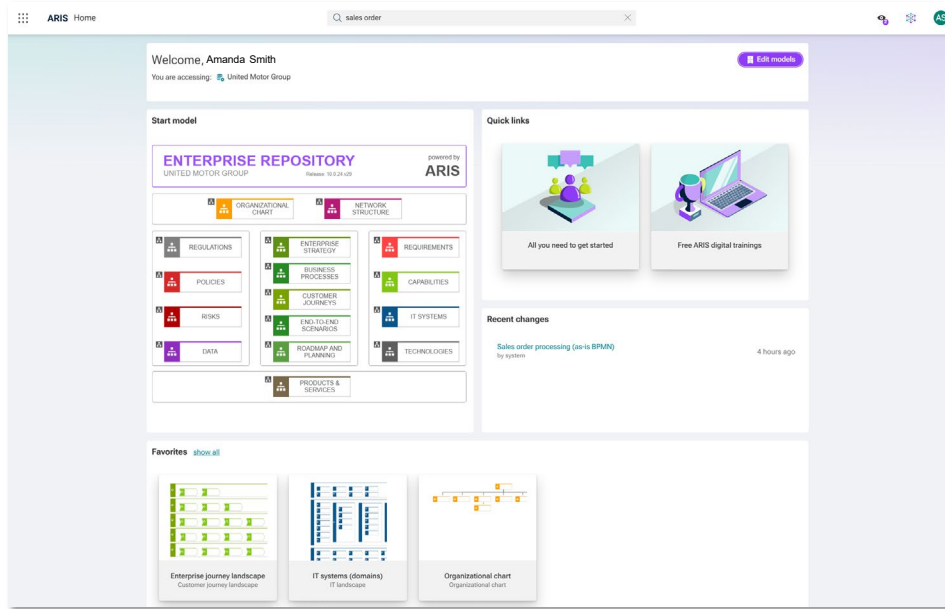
ARIS Home

sales order

AS

Welcome, Amanda Smith
You are accessing: United Motor Group

Edit models

Start model

ENTERPRISE REPOSITORY
UNITED MOTOR GROUP
Release: 10.0.24 x29
powered by
ARIS

ORGANIZATIONAL CHART
NETWORK STRUCTURE

REGULATIONS
POLICIES
RISKS
DATA

ENTERPRISE STRATEGY
BUSINESS PROCESSES
CUSTOMER JOURNEYS
END-TO-END SCENARIOS
ROADMAP AND PLANNING

REQUIREMENTS
CAPABILITIES
IT SYSTEMS
TECHNOLOGIES

PRODUCTS & SERVICES

Quick links

All you need to get started

Free ARIS digital trainings

Recent changes

Sales order processing (as-is BPMN)
by system
4 hours ago

Favorites show all

Enterprise journey landscape
Customer journey landscape

IT systems (domains)
IT landscape

Organizational chart
Organizational chart